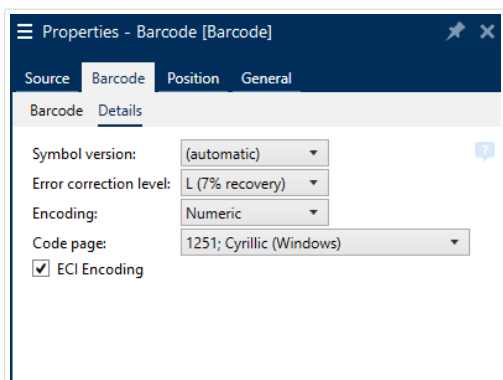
Properties - Barcode [Barcode]

Source Barcode Position General

Barcode Details

Symbol version: (automatic)
Error correction level: L (7% recovery)
Encoding: Numeric
Code page: 1251; Cyrillic (Windows)
✔ ECI Encoding